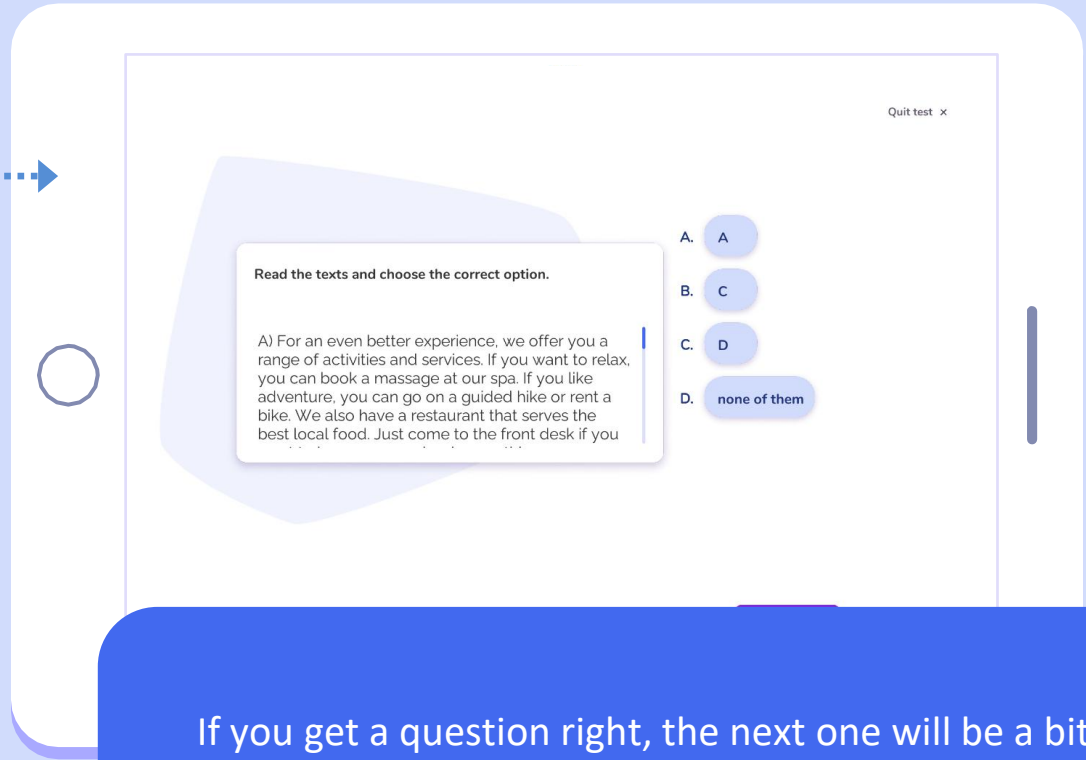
Quit test ×

Read the texts and choose the correct option.

A) For an even better experience, we offer you a range of activities and services. If you want to relax, you can book a massage at our spa. If you like adventure, you can go on a guided hike or rent a bike. We also have a restaurant that serves the best local food. Just come to the front desk if you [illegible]

A. A

B. C

C. D

D. none of them

If you get a question right, the next one will be a bit